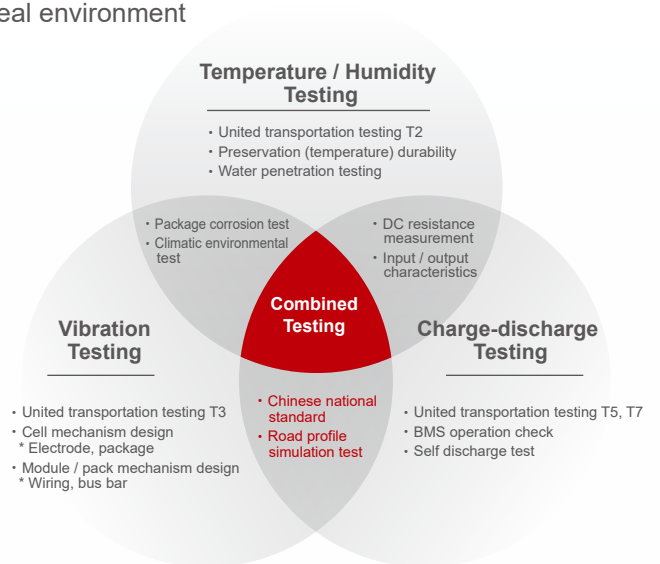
eal environment

Temperature / Humidity Testing

・United transportation testing T2
・Preservation (temperature) durability
・Water penetration testing

・Package corrosion test
・Climatic environmental test

・DC resistance measurement
・Input / output characteristics

Combined Testing

Vibration Testing

Charge-discharge Testing

・United transportation testing T3
・Cell mechanism design
 * Electrode, package
・Module / pack mechanism design
 * Wiring, bus bar

・Chinese national standard
・Road profile simulation test

・United transportation testing T5, T7
・BMS operation check
・Self discharge test